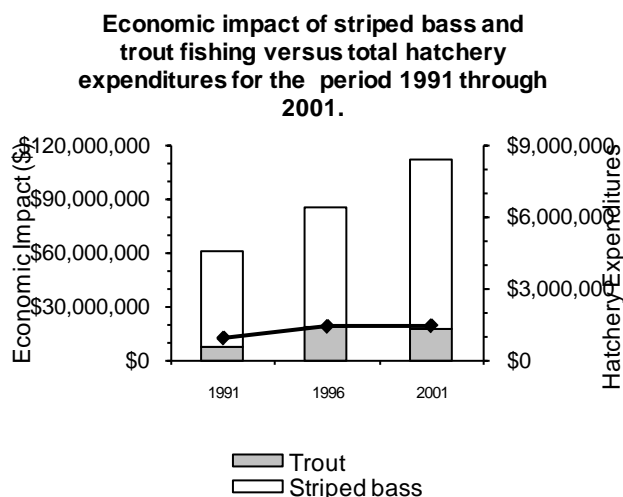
Economic impact of striped bass and trout fishing versus total hatchery expenditures for the period 1991 through 2001.

Economic Impact ($)

$120,000,000
$90,000,000
$60,000,000
$30,000,000
$0

Hatchery Expenditures

$9,000,000
$6,000,000
$3,000,000
$0

1991
1996
2001

Trout
Striped bass